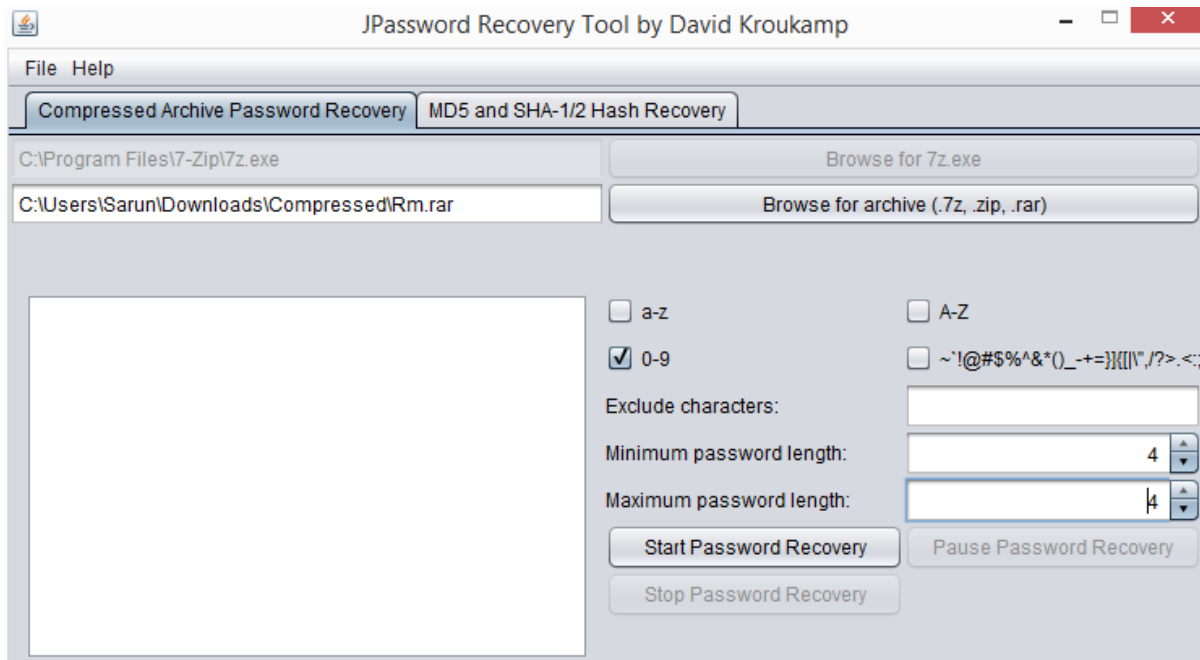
JPassword Recovery Tool by David Kroukamp

File Help

Compressed Archive Password Recovery | MD5 and SHA-1/2 Hash Recovery

C:\Program Files\7-Zip\7z.exe

Browse for 7z.exe

C:\Users\Sarun\Downloads\Compressed\Rm.rar

Browse for archive (.7z, .zip, .rar)

a-z

A-Z

0-9

~`!@#$%^&*()_-+=}]{[|\",/?>.<;

Exclude characters:

Minimum password length: 4

Maximum password length: 4

Start Password Recovery

Pause Password Recovery

Stop Password Recovery